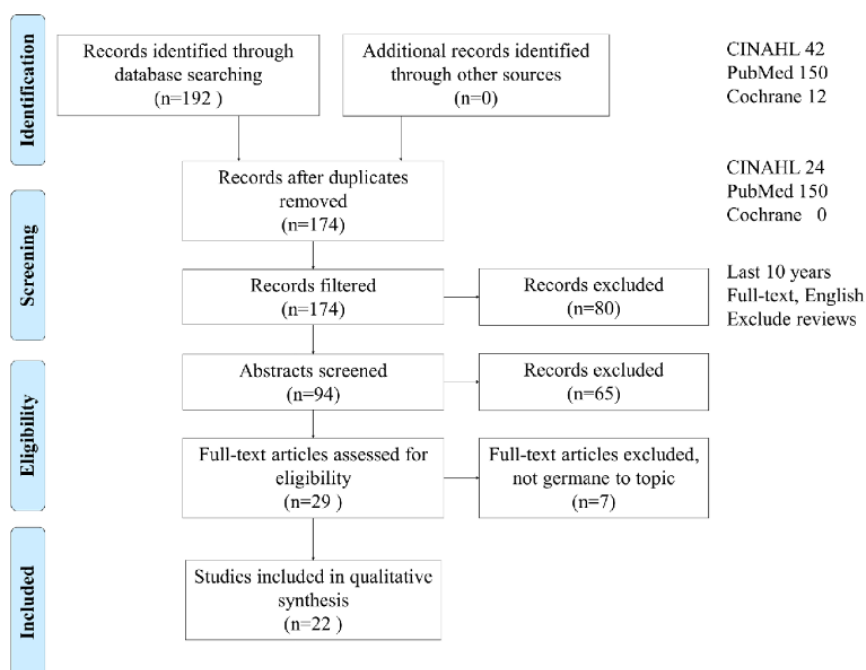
Identification

Records identified through database searching (n=192 )

Additional records identified through other sources (n=0)

CINAHL 42
PubMed 150
Cochrane 12

Screening

Records after duplicates removed (n=174)

CINAHL 24
PubMed 150
Cochrane 0

Records filtered (n=174)

Records excluded (n=80)

Last 10 years
Full-text, English
Exclude reviews

Eligibility

Abstracts screened (n=94)

Records excluded (n=65)

Full-text articles assessed for eligibility (n=29 )

Full-text articles excluded, not germane to topic (n=7)

Included

Studies included in qualitative synthesis (n=22 )